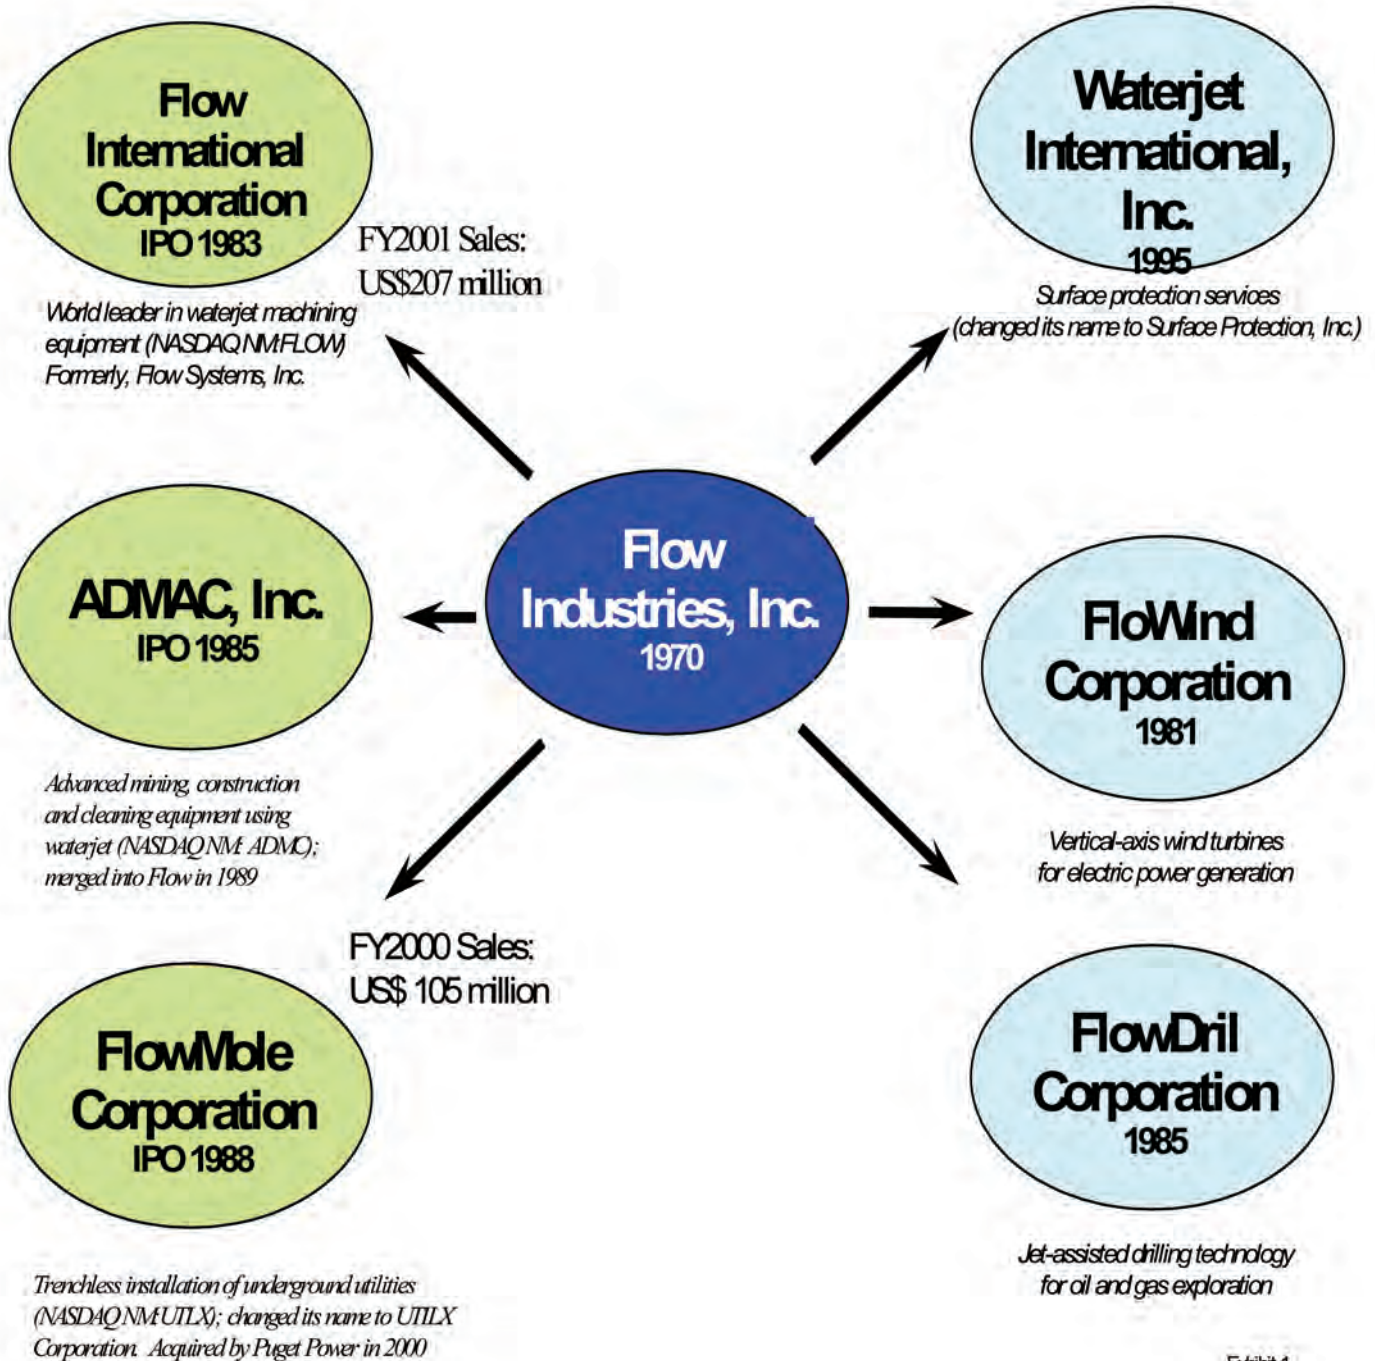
Flow International Corporation
IPO 1983

FY2001 Sales:
US$207 million

World leader in waterjet machining equipment (NASDAQ NM:FLOW)
Formerly, Flow Systems, Inc.

Waterjet International, Inc.
1995

Surface protection services
(changed its name to Surface Protection, Inc.)

ADMAC, Inc.
IPO 1985

Flow Industries, Inc.
1970

FloWind Corporation
1981

Advanced mining, construction and cleaning equipment using waterjet (NASDAQ NM: ADMC); merged into Flow in 1989

Vertical-axis wind turbines for electric power generation

FY2000 Sales:
US$ 105 million

FlowMole Corporation
IPO 1988

FlowDril Corporation
1985

Jet-assisted drilling technology for oil and gas exploration

Trenchless installation of underground utilities (NASDAQ NM:UTLX); changed its name to UTILX Corporation. Acquired by Puget Power in 2000

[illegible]